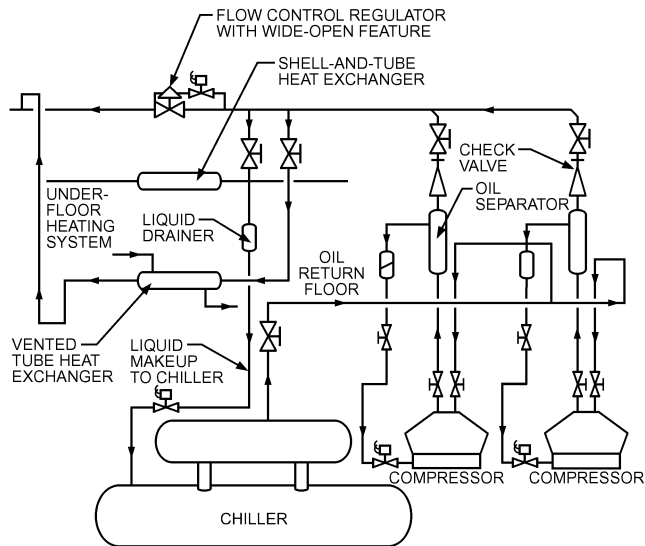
FLOW CONTROL REGULATOR WITH WIDE-OPEN FEATURE

SHELL-AND-TUBE HEAT EXCHANGER

CHECK VALVE

UNDER-FLOOR HEATING SYSTEM

LIQUID DRAINER

OIL SEPARATOR

OIL RETURN FLOOR

VENTED TUBE HEAT EXCHANGER

LIQUID MAKEUP TO CHILLER

COMPRESSOR

COMPRESSOR

CHILLER